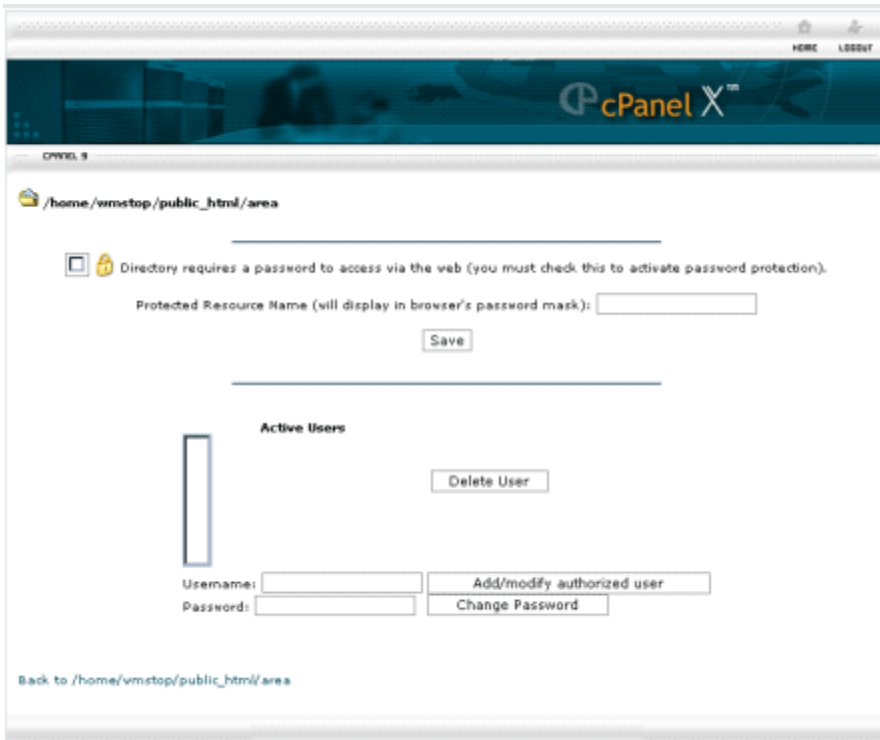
HOME LOGOUT

cPanel X™

CPANEL 9

/home/wmstop/public_html/area

Directory requires a password to access via the web (you must check this to activate password protection).

Protected Resource Name (will display in browser's password mask):

Save

Active Users

Delete User

Username: Add/modify authorized user

Password: Change Password

Back to /home/wmstop/public_html/area